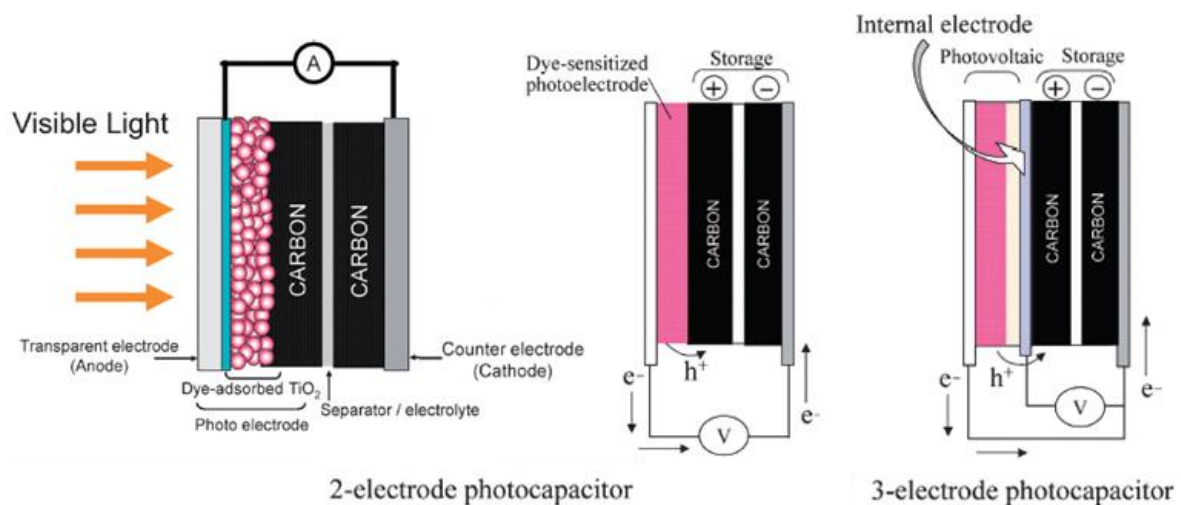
Visible Light

A

CARBON

CARBON

Transparent electrode (Anode)

Dye-adsorbed $TiO_2$

Photo electrode

Separator / electrolyte

Counter electrode (Cathode)

Dye-sensitized photoelectrode

Storage

+

−

CARBON

CARBON

$e^-$

$h^+$

V

$e^-$

2-electrode photocapacitor

Internal electrode

Photovoltaic

Storage

+

−

CARBON

CARBON

$e^-$

$h^+$

V

$e^-$

3-electrode photocapacitor